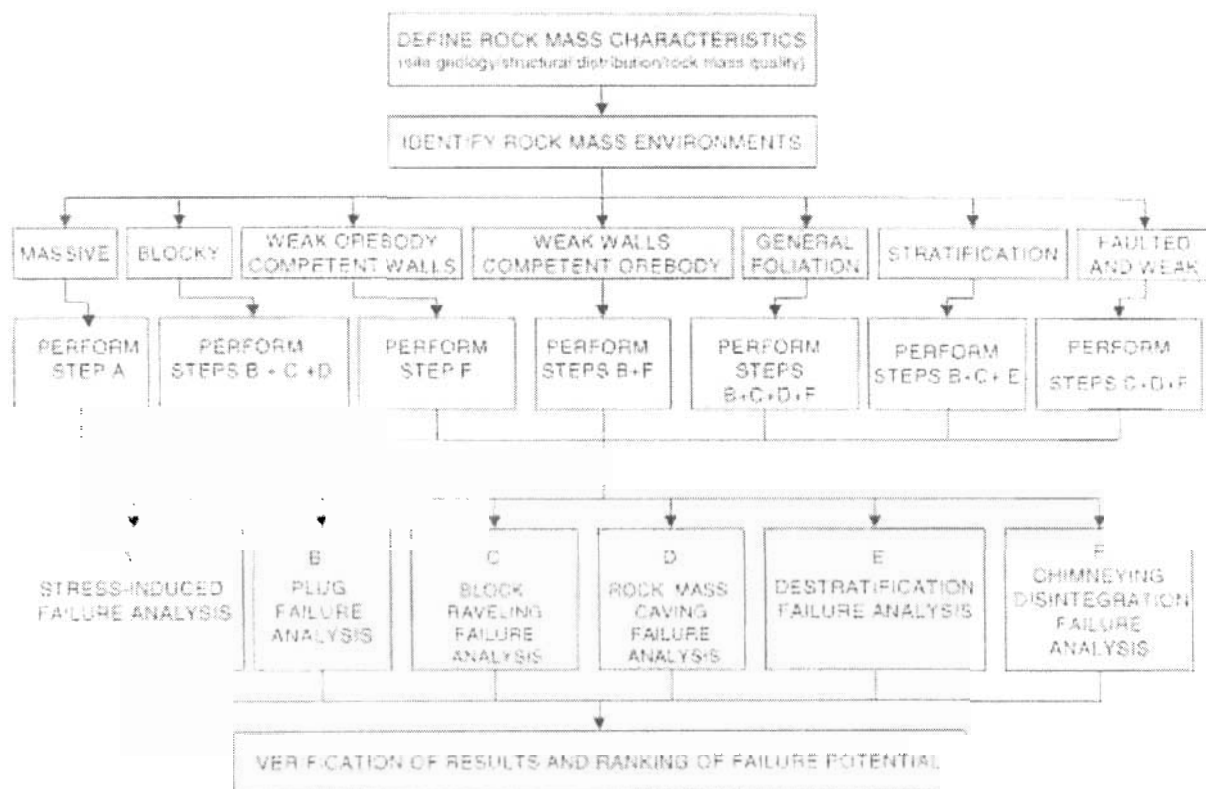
DEFINE ROCK MASS CHARACTERISTICS
(site geology/structural distribution/rock mass quality)

IDENTIFY ROCK MASS ENVIRONMENTS

MASSIVE

BLOCKY

WEAK OREBODY COMPETENT WALLS

WEAK WALLS COMPETENT OREBODY

GENERAL FOLIATION

STRATIFICATION

FAULTED AND WEAK

PERFORM STEP A

PERFORM STEPS B + C + D

PERFORM STEP F

PERFORM STEPS B + F

PERFORM STEPS B+C+D+F

PERFORM STEPS B+C+E

PERFORM STEPS C+D+F

A
STRESS-INDUCED FAILURE ANALYSIS

B
PLUG FAILURE ANALYSIS

C
BLOCK RAVELING FAILURE ANALYSIS

D
ROCK MASS CAVING FAILURE ANALYSIS

E
DESTRATIFICATION FAILURE ANALYSIS

F
CHIMNEYING DISINTEGRATION FAILURE ANALYSIS

VERIFICATION OF RESULTS AND RANKING OF FAILURE POTENTIAL